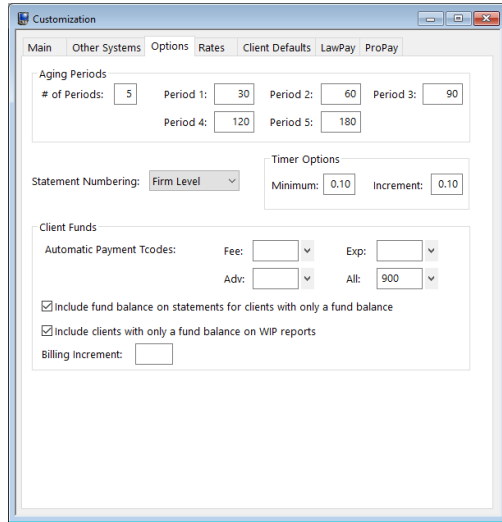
Customization

Main | Other Systems | Options | Rates | Client Defaults | LawPay | ProPay

Aging Periods

# of Periods: 5 Period 1: 30 Period 2: 60 Period 3: 90

Period 4: 120 Period 5: 180

Timer Options

Statement Numbering: Firm Level

Minimum: 0.10 Increment: 0.10

Client Funds

Automatic Payment Tcodes: Fee: Exp:

Adv: All: 900

Include fund balance on statements for clients with only a fund balance

Include clients with only a fund balance on WIP reports

Billing Increment: